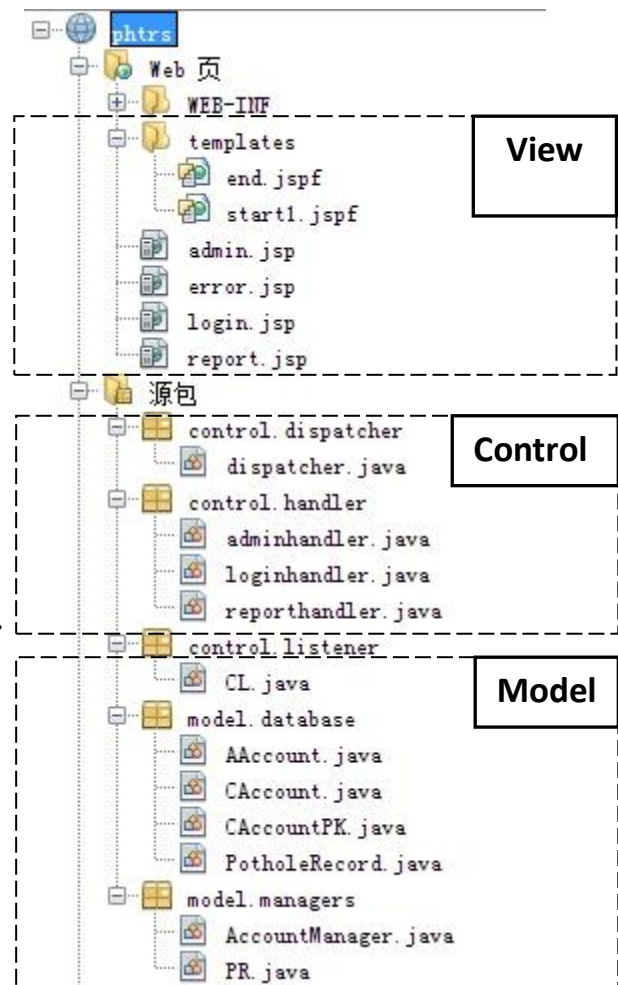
phtrs
Web 页
WEB-INF
templates
View
end.jspf
start1.jspf
admin.jsp
error.jsp
login.jsp
report.jsp
源包
control.dispatcher
Control
dispatcher.java
control.handler
adminhandler.java
loginhandler.java
reporthandler.java
control.listener
CL.java
Model
model.database
AAccount.java
CAccount.java
CAccountPK.java
PotholeRecord.java
model.managers
AccountManager.java
PR.java